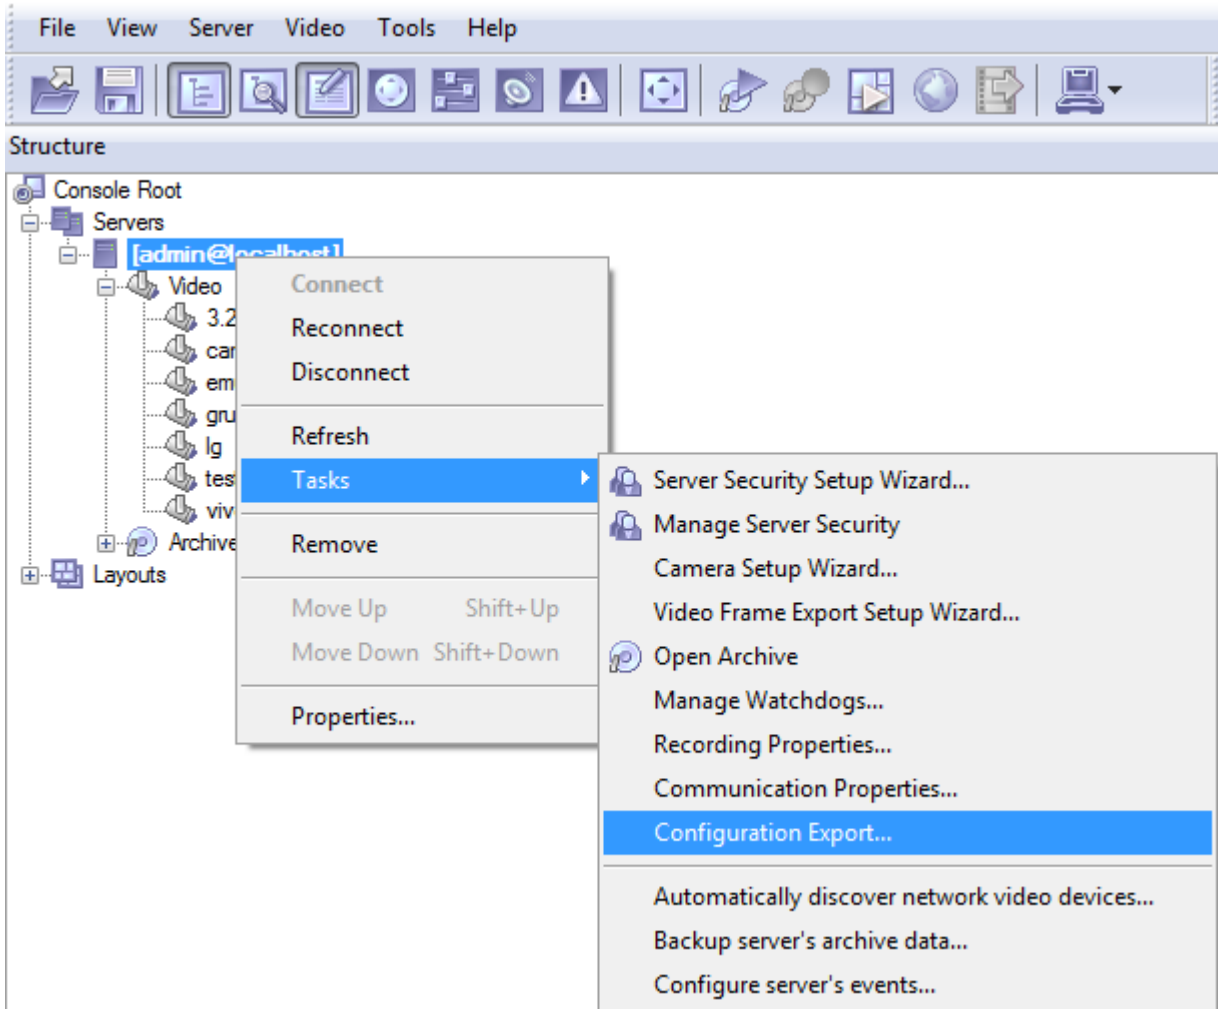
File View Server Video Tools Help

Structure

Console Root
Servers
[admin@localhost]
Video
3.2
car
em
gru
lg
tes
viv
Archive
Layouts

Connect
Reconnect
Disconnect
Refresh
Tasks
Remove
Move Up Shift+Up
Move Down Shift+Down
Properties...

Server Security Setup Wizard...
Manage Server Security
Camera Setup Wizard...
Video Frame Export Setup Wizard...
Open Archive
Manage Watchdogs...
Recording Properties...
Communication Properties...
Configuration Export...
Automatically discover network video devices...
Backup server's archive data...
Configure server's events...